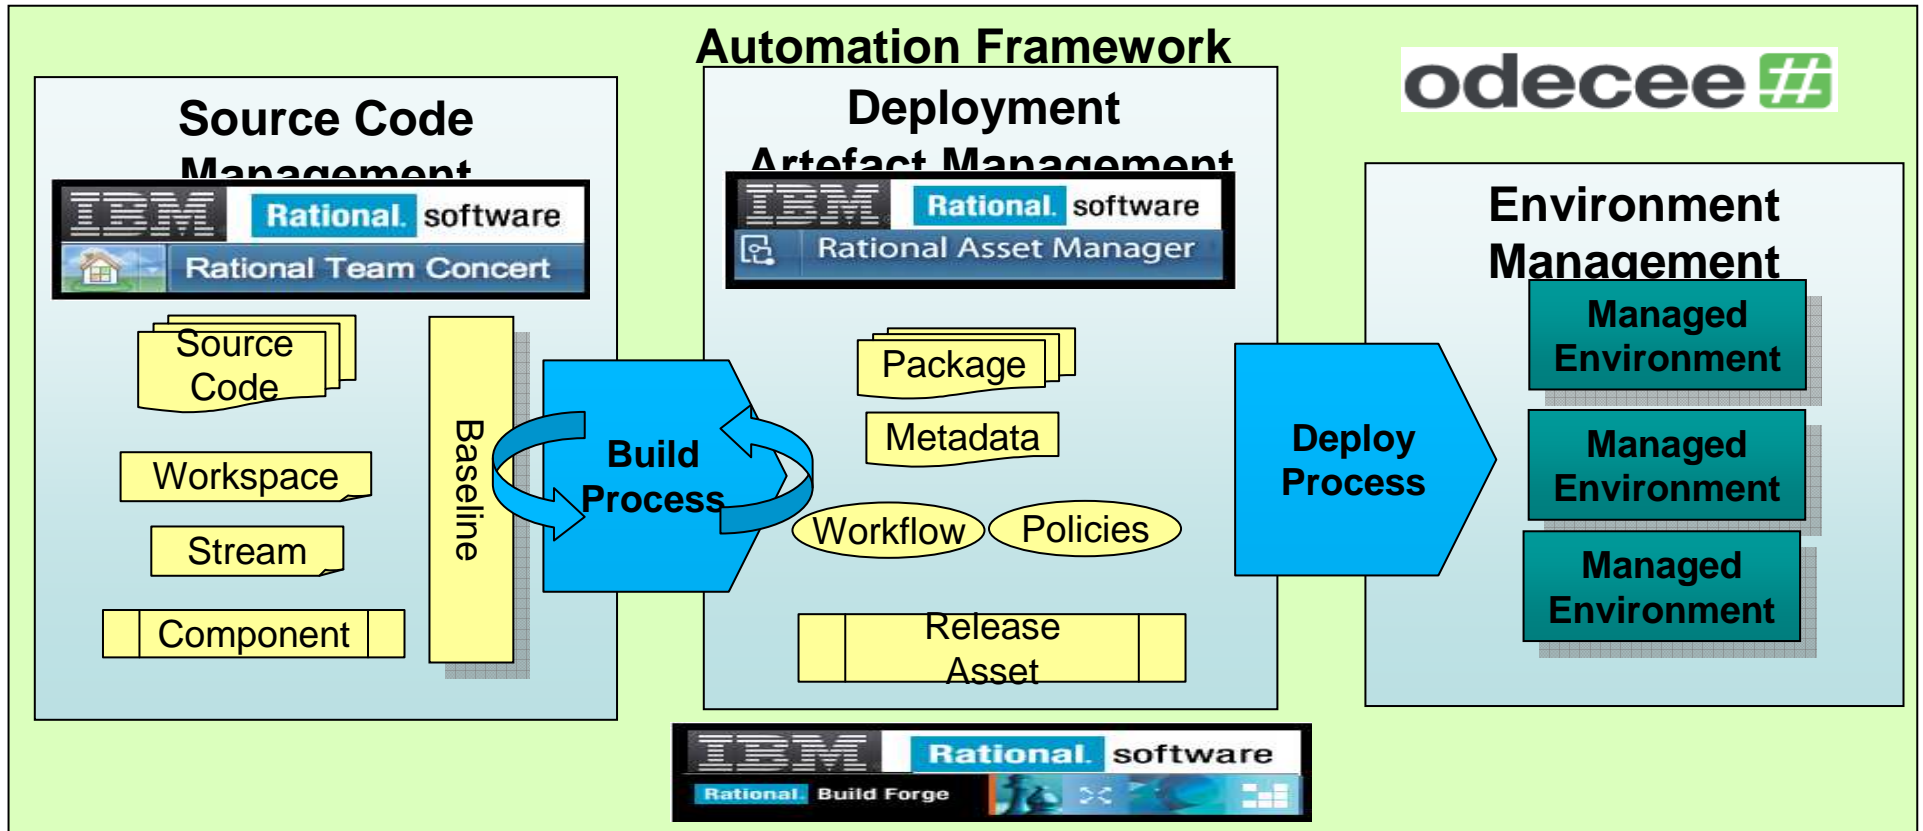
Automation Framework

odecee

Source Code Management

IBM Rational. software
Rational Team Concert

Source Code

Workspace

Stream

Component

Baseline

Build Process

Deployment Artefact Management

IBM Rational. software
Rational Asset Manager

Package

Metadata

Workflow

Policies

Release Asset

Deploy Process

Environment Management

Managed Environment

Managed Environment

Managed Environment

IBM Rational. software
Rational. Build Forge